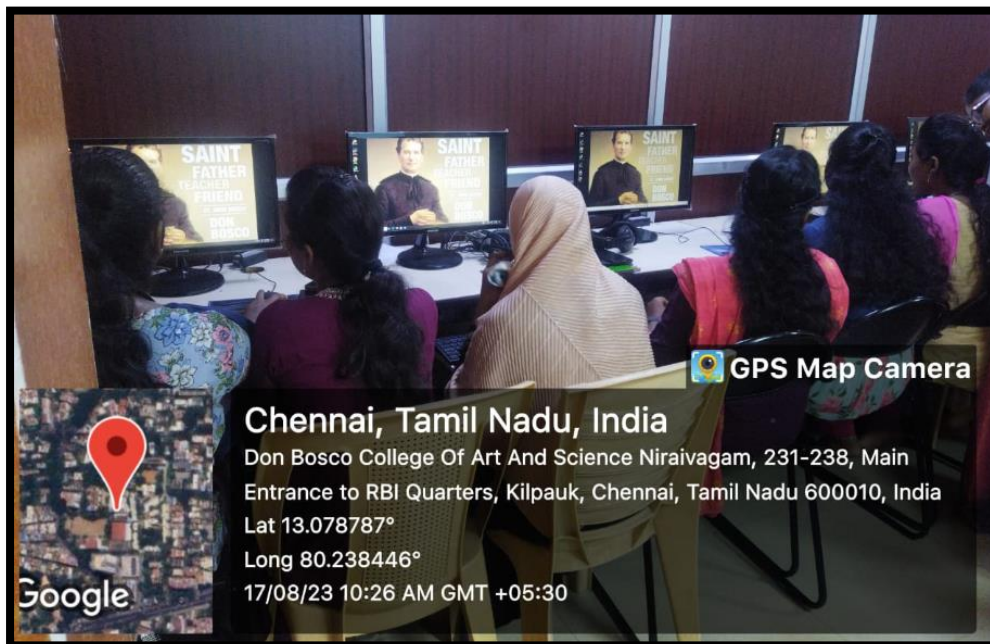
SAINT
FATHER
TEACHER
FRIEND
DON
BOSCO

SAINT
FATHER
TEACHER
FRIEND
DON
BOSCO

SAINT
FATHER
TEACHER
FRIEND
DON
BOSCO

GPS Map Camera

Chennai, Tamil Nadu, India

Don Bosco College Of Art And Science Niraivagam, 231-238, Main Entrance to RBI Quarters, Kilpauk, Chennai, Tamil Nadu 600010, India

Lat 13.078787°

Long 80.238446°

17/08/23 10:26 AM GMT +05:30

Google